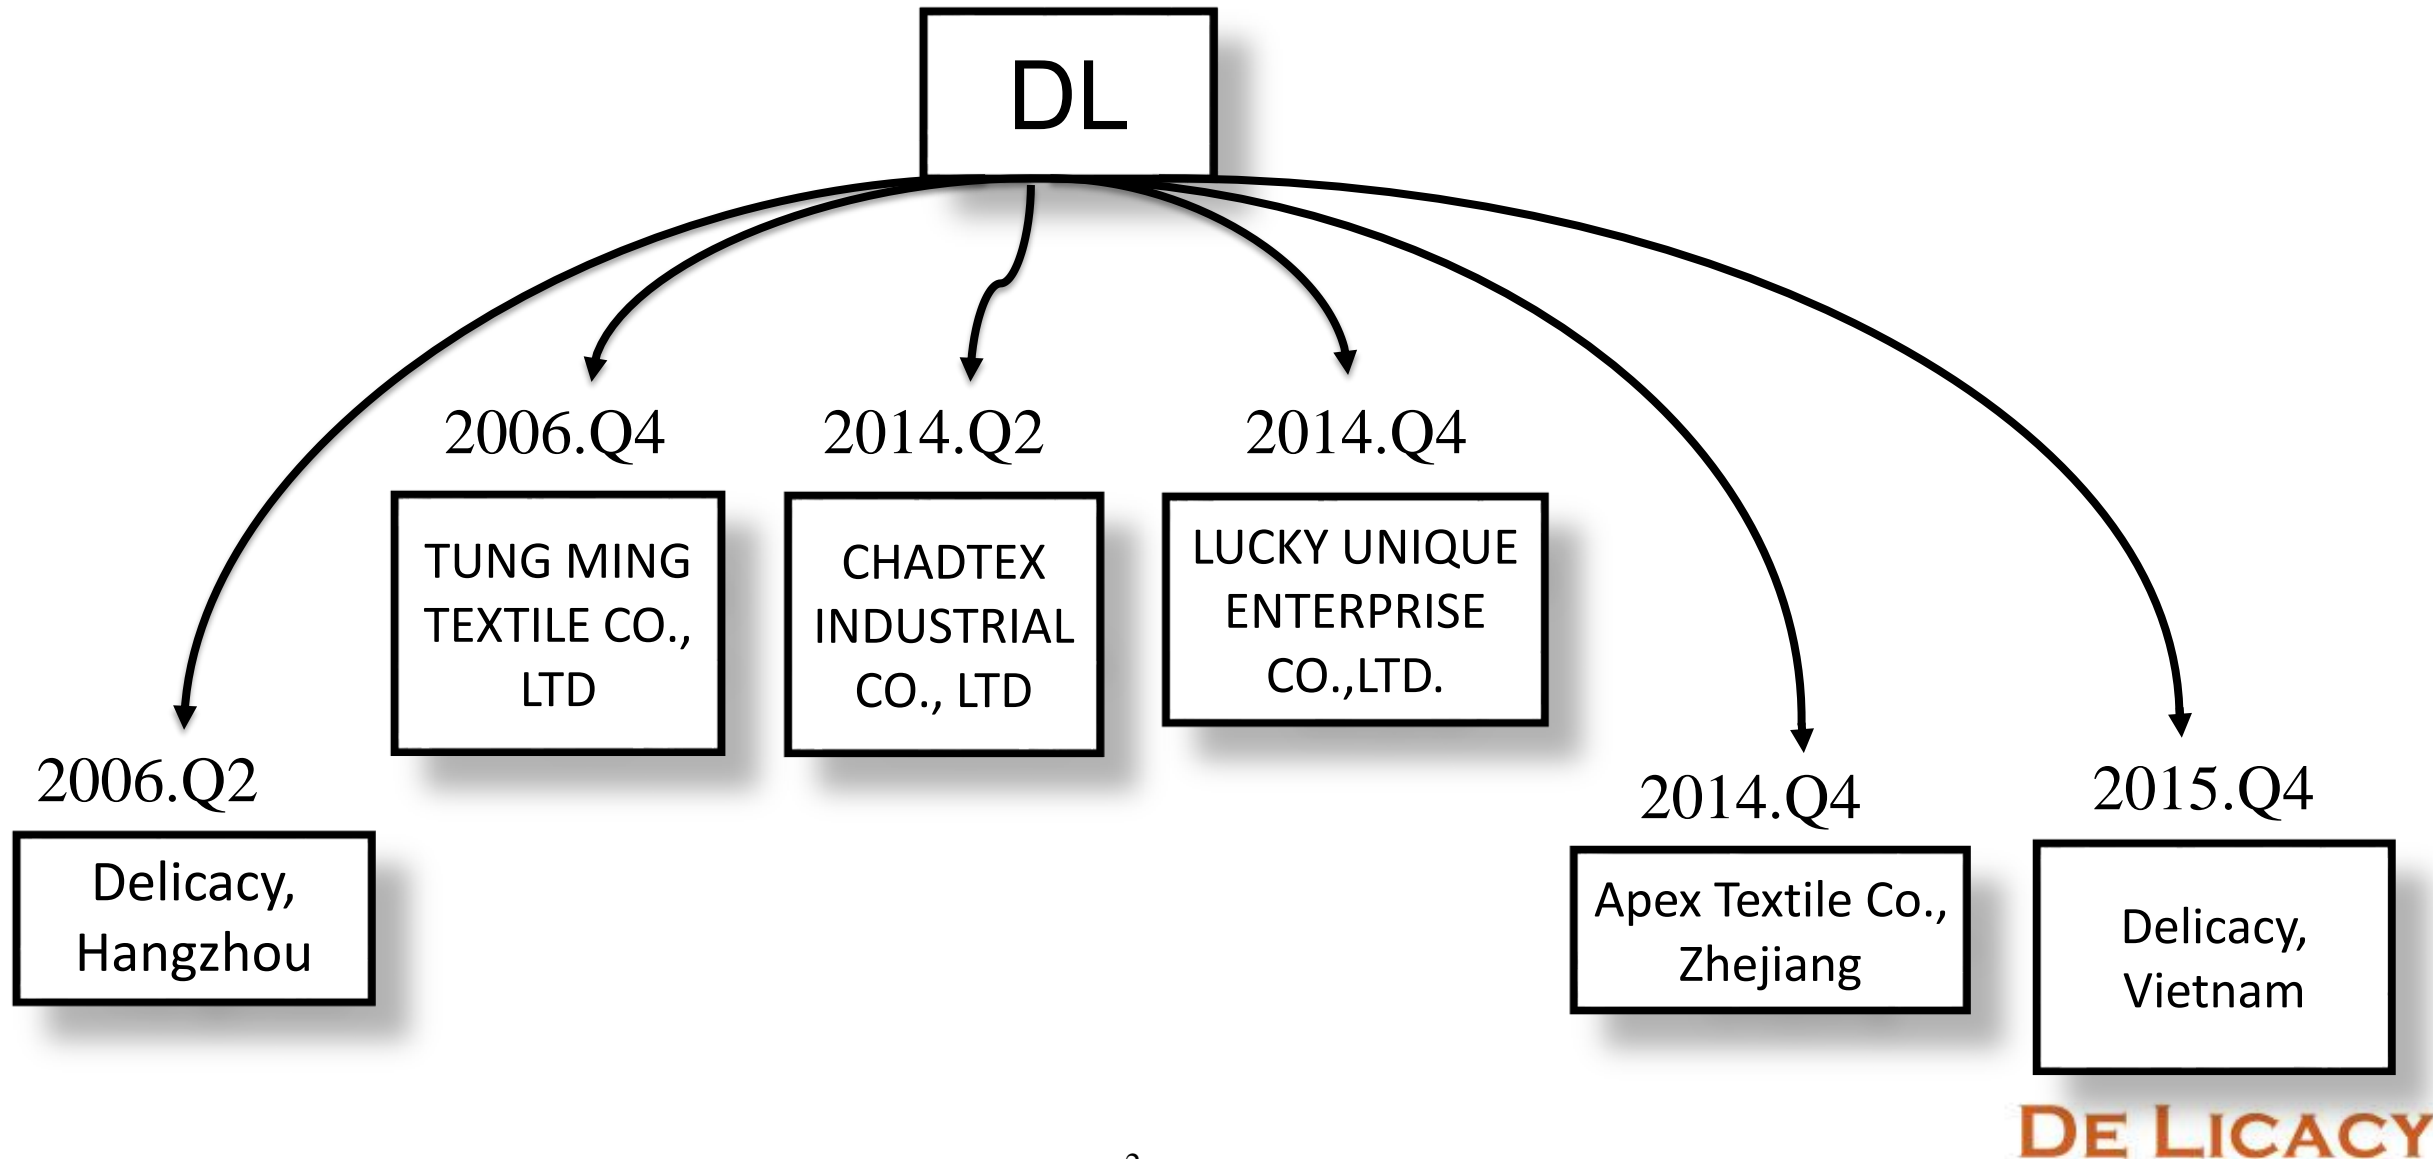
DL

2006.Q2

Delicacy, Hangzhou

2006.Q4

TUNG MING TEXTILE CO., LTD

2014.Q2

CHADTEX INDUSTRIAL CO., LTD

2014.Q4

LUCKY UNIQUE ENTERPRISE CO.,LTD.

2014.Q4

Apex Textile Co., Zhejiang

2015.Q4

Delicacy, Vietnam

DE LICACY

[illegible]